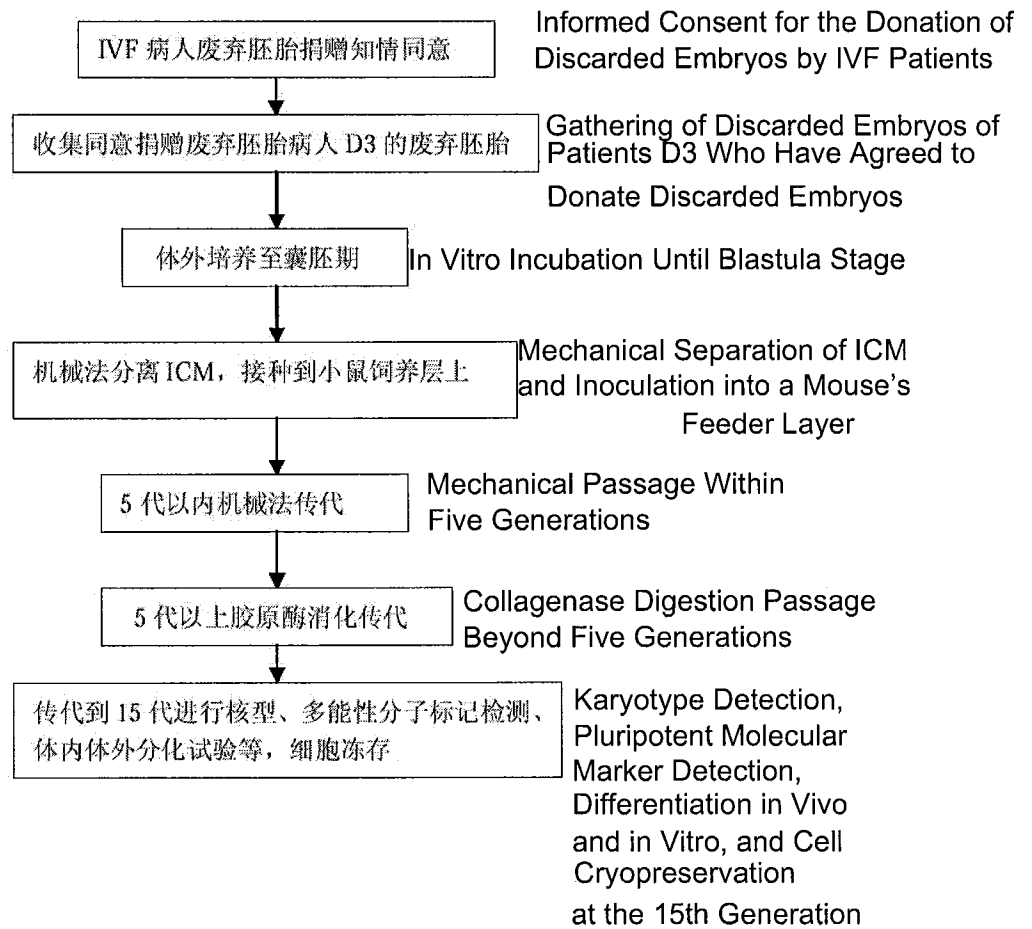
IVF 病人废弃胚胎捐赠知情同意

Informed Consent for the Donation of Discarded Embryos by IVF Patients

收集同意捐赠废弃胚胎病人 D3 的废弃胚胎

Gathering of Discarded Embryos of Patients D3 Who Have Agreed to Donate Discarded Embryos

体外培养至囊胚期

In Vitro Incubation Until Blastula Stage

机械法分离 ICM，接种到小鼠饲养层上

Mechanical Separation of ICM and Inoculation into a Mouse's Feeder Layer

5 代以内机械法传代

Mechanical Passage Within Five Generations

5 代以上胶原酶消化传代

Collagenase Digestion Passage Beyond Five Generations

传代到 15 代进行核型、多能性分子标记检测、体内体外分化试验等，细胞冻存

Karyotype Detection, Pluripotent Molecular Marker Detection, Differentiation in Vivo and in Vitro, and Cell Cryopreservation at the 15th Generation